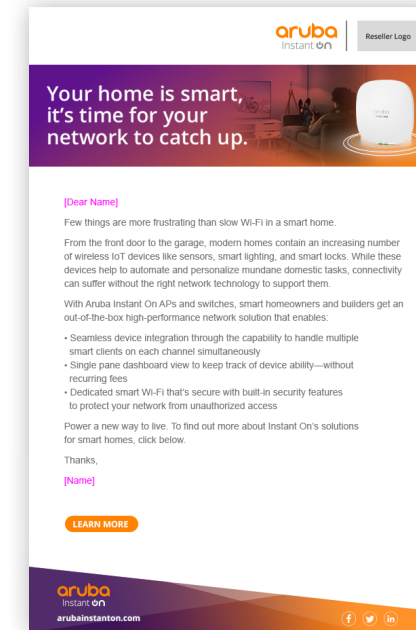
aruba
Instant On

Reseller Logo

Your home is smart, it's time for your network to catch up.

[Dear Name]

Few things are more frustrating than slow Wi-Fi in a smart home.

From the front door to the garage, modern homes contain an increasing number of wireless IoT devices like sensors, smart lighting, and smart locks. While these devices help to automate and personalize mundane domestic tasks, connectivity can suffer without the right network technology to support them.

With Aruba Instant On APs and switches, smart homeowners and builders get an out-of-the-box high-performance network solution that enables:

• Seamless device integration through the capability to handle multiple smart clients on each channel simultaneously
• Single pane dashboard view to keep track of device ability—without recurring fees
• Dedicated smart Wi-Fi that's secure with built-in security features to protect your network from unauthorized access

Power a new way to live. To find out more about Instant On's solutions for smart homes, click below.

Thanks,

[Name]

LEARN MORE

aruba
Instant On
arubainstanton.com